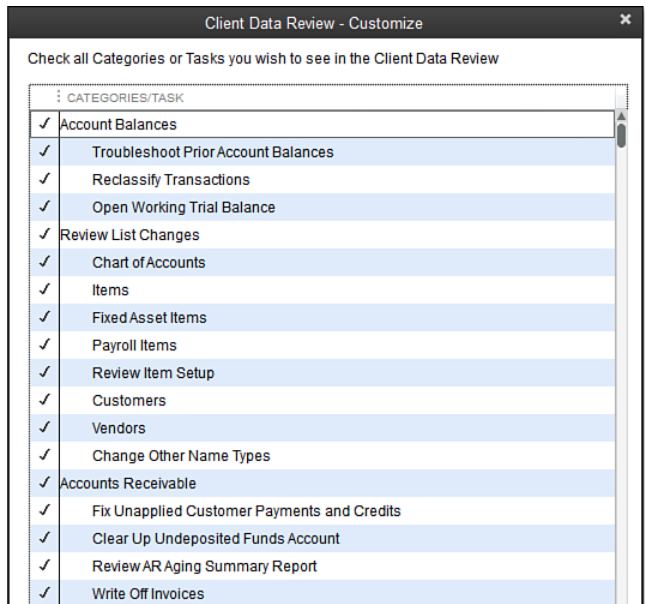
Client Data Review - Customize

×

Check all Categories or Tasks you wish to see in the Client Data Review

CATEGORIES/TASK

| | |
|---|---|
| ✓ | Account Balances |
| ✓ | Troubleshoot Prior Account Balances |
| ✓ | Reclassify Transactions |
| ✓ | Open Working Trial Balance |
| ✓ | Review List Changes |
| ✓ | Chart of Accounts |
| ✓ | Items |
| ✓ | Fixed Asset Items |
| ✓ | Payroll Items |
| ✓ | Review Item Setup |
| ✓ | Customers |
| ✓ | Vendors |
| ✓ | Change Other Name Types |
| ✓ | Accounts Receivable |
| ✓ | Fix Unapplied Customer Payments and Credits |
| ✓ | Clear Up Undeposited Funds Account |
| ✓ | Review AR Aging Summary Report |
| ✓ | Write Off Invoices |